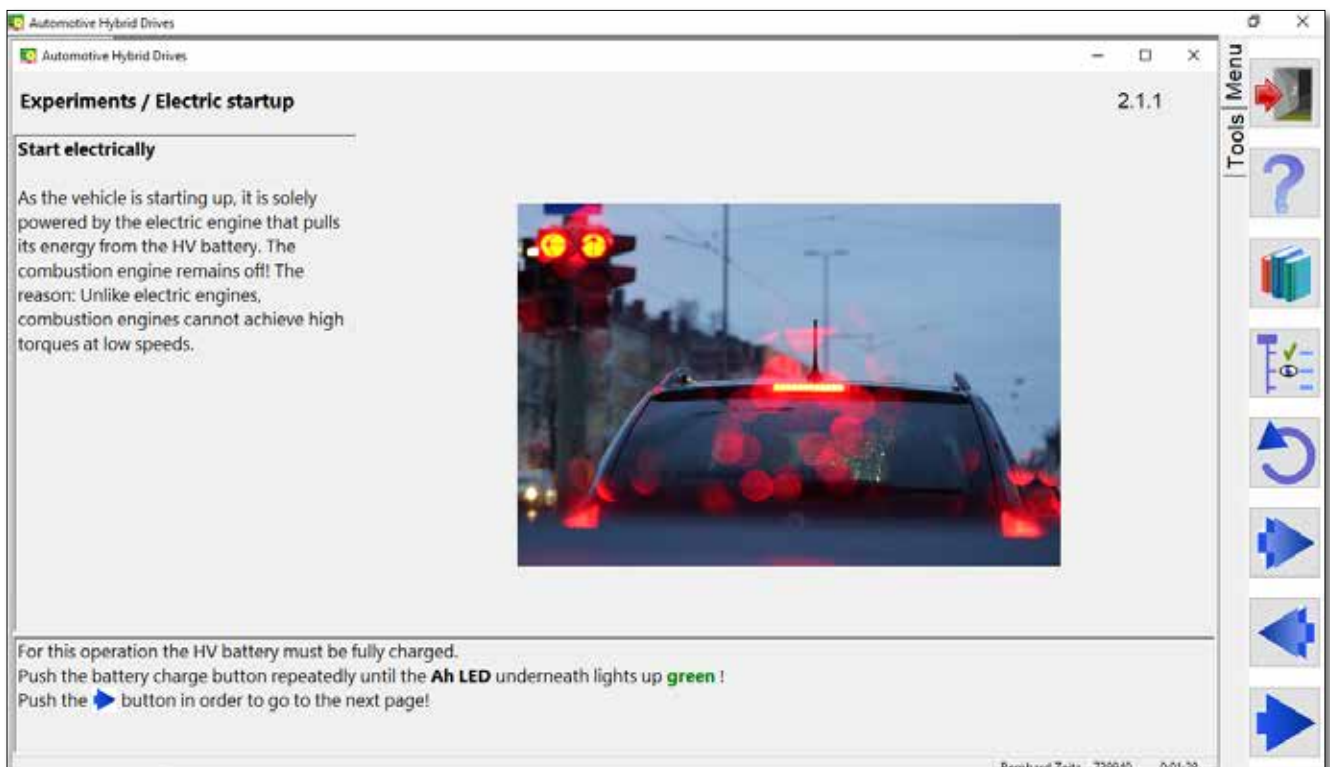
Automotive Hybrid Drives

Automotive Hybrid Drives

Experiments / Electric startup

2.1.1

Menu

Tools

Start electrically

As the vehicle is starting up, it is solely powered by the electric engine that pulls its energy from the HV battery. The combustion engine remains off! The reason: Unlike electric engines, combustion engines cannot achieve high torques at low speeds.

For this operation the HV battery must be fully charged.
Push the battery charge button repeatedly until the **Ah LED** underneath lights up **green** !
Push the button in order to go to the next page!

Bernhard Zeitz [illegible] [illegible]